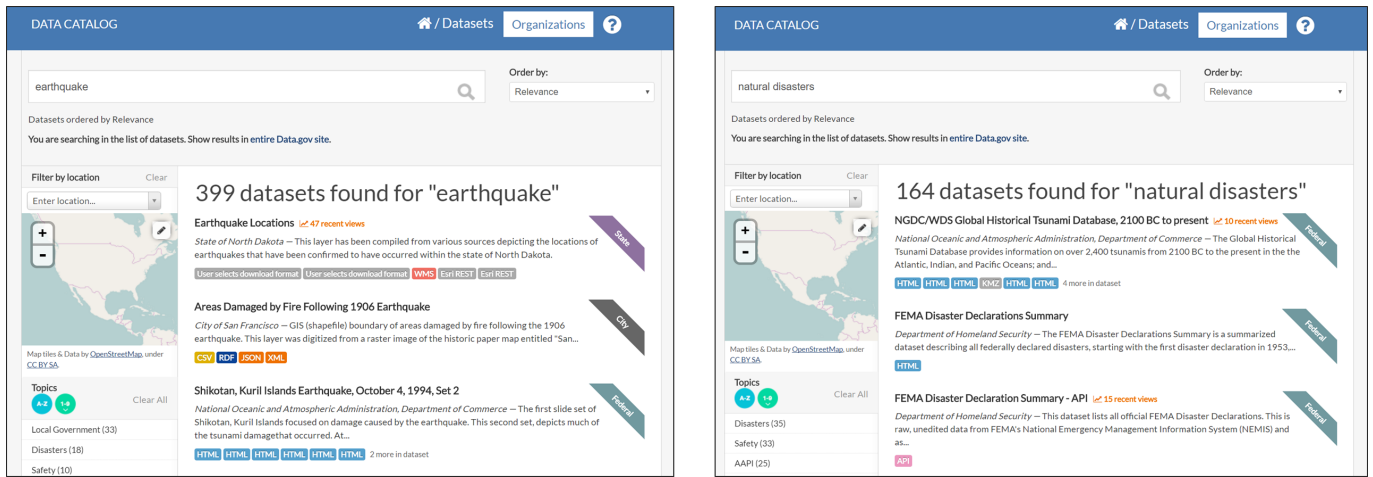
DATA CATALOG

/ Datasets Organizations ?

earthquake

Order by:

Relevance

Datasets ordered by Relevance

You are searching in the list of datasets. Show results in entire Data.gov site.

Filter by location Clear

Enter location...

+
-

Map tiles & Data by OpenStreetMap, under CC BY SA.

Topics

A-Z 1-9 Clear All

Local Government (33)

Disasters (18)

Safety (10)

399 datasets found for "earthquake"

Earthquake Locations 47 recent views

State

State of North Dakota — This layer has been compiled from various sources depicting the locations of earthquakes that have been confirmed to have occurred within the state of North Dakota.

User selects download format User selects download format WMS Esri REST Esri REST

Areas Damaged by Fire Following 1906 Earthquake

City

City of San Francisco — GIS (shapefile) boundary of areas damaged by fire following the 1906 earthquake. This layer was digitized from a raster image of the historic paper map entitled "San...

CSV RDF JSON XML

Shikotan, Kuril Islands Earthquake, October 4, 1994, Set 2

Federal

National Oceanic and Atmospheric Administration, Department of Commerce — The first slide set of Shikotan, Kuril Islands focused on damage caused by the earthquake. This second set, depicts much of the tsunami damagethat occurred. At...

HTML HTML HTML HTML HTML HTML 2 more in dataset

DATA CATALOG

/ Datasets Organizations ?

natural disasters

Order by:

Relevance

Datasets ordered by Relevance

You are searching in the list of datasets. Show results in entire Data.gov site.

Filter by location Clear

Enter location...

+
-

Map tiles & Data by OpenStreetMap, under CC BY SA.

Topics

A-Z 1-9 Clear All

Disasters (35)

Safety (33)

AAPI (25)

164 datasets found for "natural disasters"

NGDC/WDS Global Historical Tsunami Database, 2100 BC to present 10 recent views

Federal

National Oceanic and Atmospheric Administration, Department of Commerce — The Global Historical Tsunami Database provides information on over 2,400 tsunamis from 2100 BC to the present in the the Atlantic, Indian, and Pacific Oceans; and...

HTML HTML HTML KMZ HTML HTML 4 more in dataset

FEMA Disaster Declarations Summary

Federal

Department of Homeland Security — The FEMA Disaster Declarations Summary is a summarized dataset describing all federally declared disasters, starting with the first disaster declaration in 1953,...

HTML

FEMA Disaster Declaration Summary - API 15 recent views

Federal

Department of Homeland Security — This dataset lists all official FEMA Disaster Declarations. This is raw, unedited data from FEMA's National Emergency Management Information System (NEMIS) and as...

API